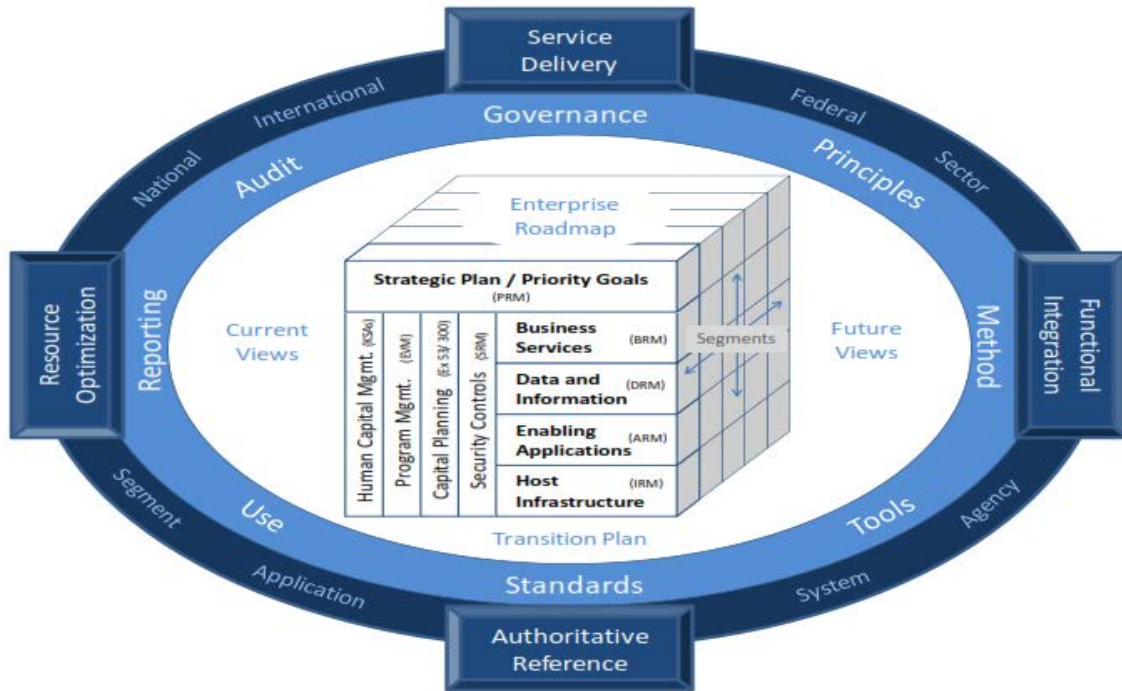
Service Delivery

International

Federal

Governance

National

Audit

Principles

Sector

Enterprise Roadmap

Strategic Plan / Priority Goals (PRM)

Resource Optimization

Reporting

Current Views

Human Capital Mgmt. (KSAs)

Program Mgmt. (EM)

Capital Planning (Ex 53/300)

Security Controls (SRM)

Business Services (BRM)

Data and Information (DRM)

Enabling Applications (ARM)

Host Infrastructure (IRM)

Segments

Future Views

Method

Functional Integration

Segment

Use

Transition Plan

Tools

Agency

Application

Standards

System

Authoritative Reference